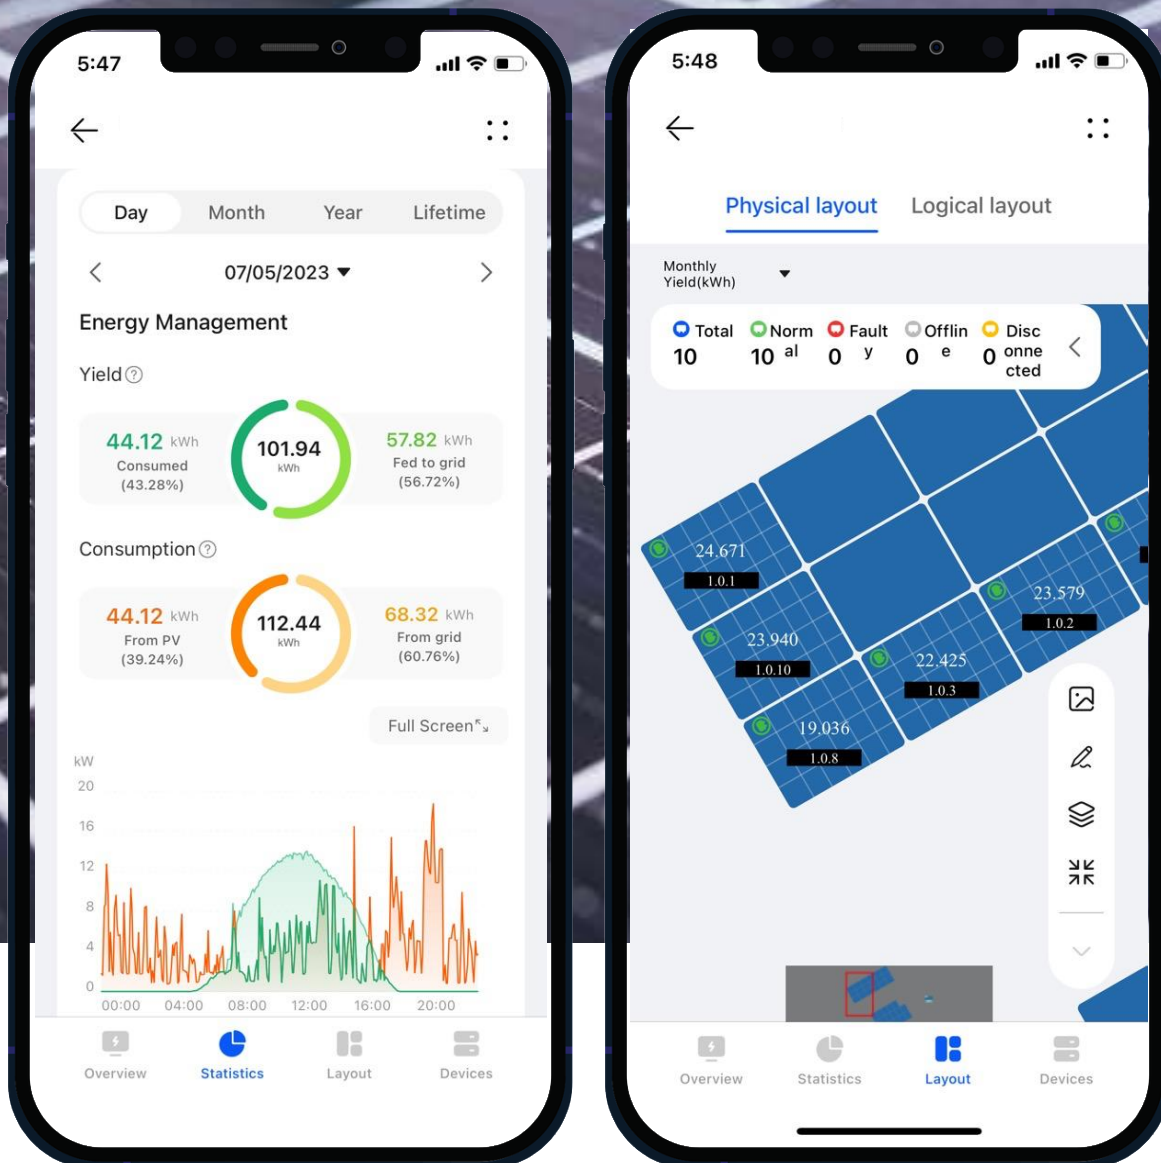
5:47

Day Month Year Lifetime

07/05/2023

Energy Management

Yield

44.12 kWh
Consumed
(43.28%)

101.94
kWh

57.82 kWh
Fed to grid
(56.72%)

Consumption

44.12 kWh
From PV
(39.24%)

112.44
kWh

68.32 kWh
From grid
(60.76%)

Full Screen

kW
20
16
12
8
4
0
00:00 04:00 08:00 12:00 16:00 20:00

Overview Statistics Layout Devices

5:48

Physical layout Logical layout

Monthly Yield(kWh)

Total 10
Normal 10
Fault 0
Offline 0
Disconnected 0

24.671
1.0.1
23.940
1.0.10
19.036
1.0.8
22.425
1.0.3
23.579
1.0.2

Overview Statistics Layout Devices